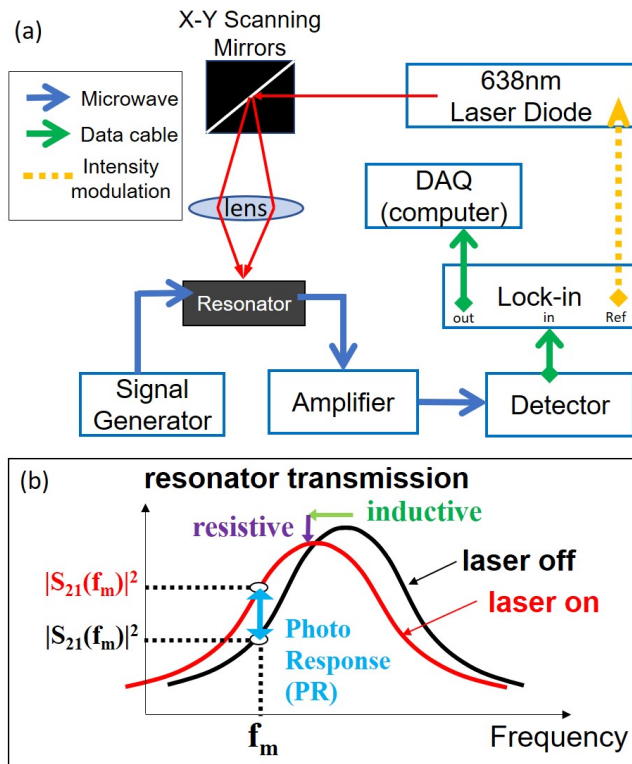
(a)

X-Y Scanning Mirrors

Microwave
Data cable
Intensity modulation

638nm Laser Diode

lens

DAQ (computer)

Lock-in
out
in
Ref

Resonator

Signal Generator

Amplifier

Detector

(b)

resonator transmission

resistive
inductive

laser off
laser on

$|S_{21}(f_m)|^2$
$|S_{21}(f_m)|^2$

Photo Response (PR)

$f_m$

Frequency